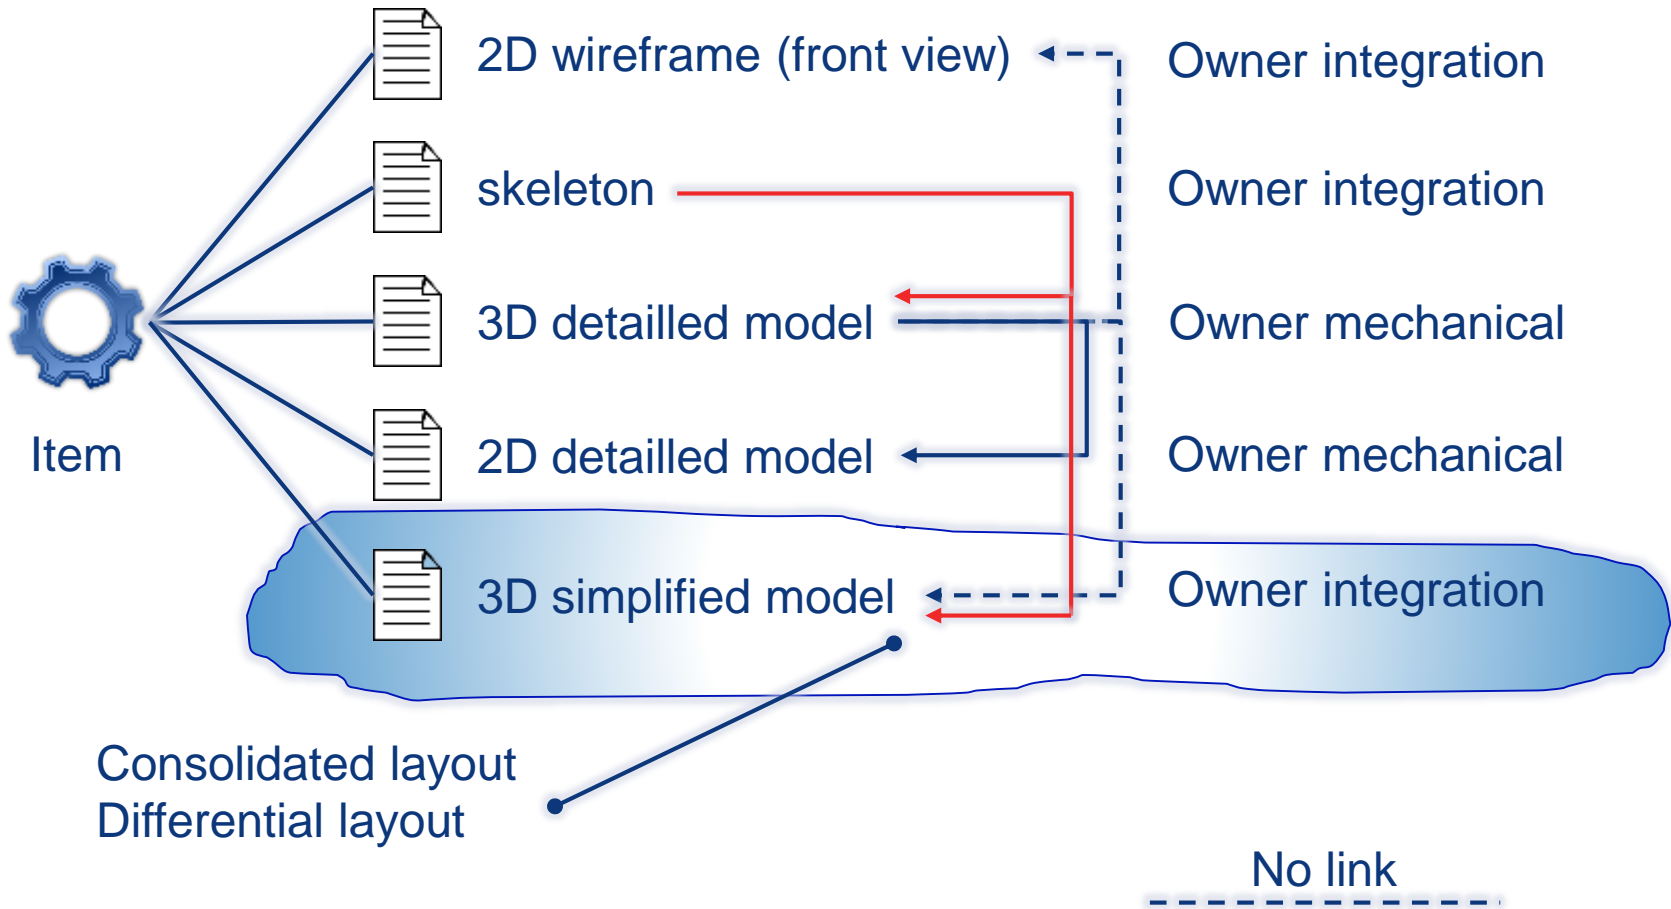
2D wireframe (front view)
Owner integration
skeleton
Owner integration
3D detailled model
Owner mechanical
Item
2D detailled model
Owner mechanical
3D simplified model
Owner integration
Consolidated layout
Differential layout
No link